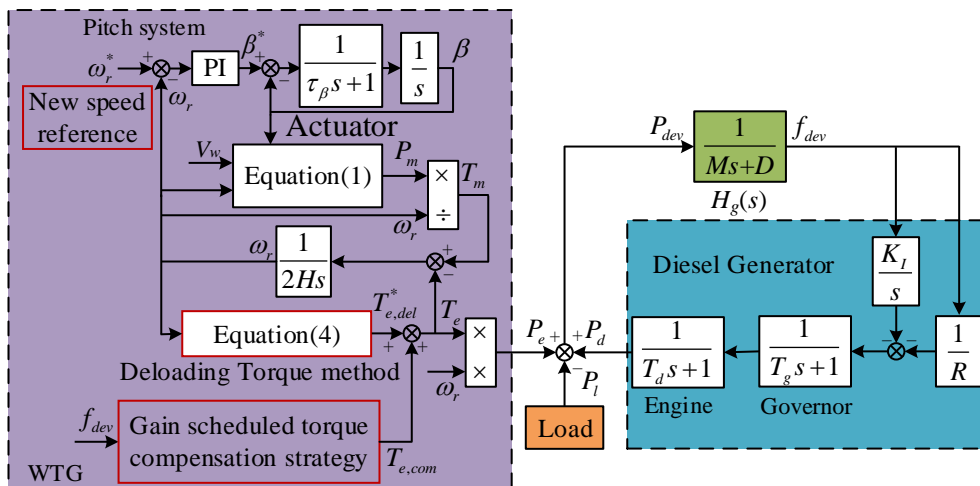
Pitch system

$\omega_r^*$ + − PI $\beta^*$ + − $\frac{1}{\tau_\beta s+1}$ $\frac{1}{s}$ $\beta$

$\omega_r$

New speed reference

Actuator

$V_w$ Equation(1) $P_m$ × ÷ $T_m$

$\omega_r$

$\omega_r$ $\frac{1}{2Hs}$ + −

$T_{e,del}^*$ $T_e$

Equation(4) + + × ×

Deloading Torque method $\omega_r$

$f_{dev}$ Gain scheduled torque compensation strategy $T_{e,com}$

WTG

$P_{dev}$ $\frac{1}{Ms+D}$ $f_{dev}$

$H_g(s)$

Diesel Generator

$\frac{K_I}{s}$

$P_e$ + + $P_d$ $\frac{1}{T_d s+1}$ $\frac{1}{T_g s+1}$ − − $\frac{1}{R}$

− $P_l$

Engine Governor

Load